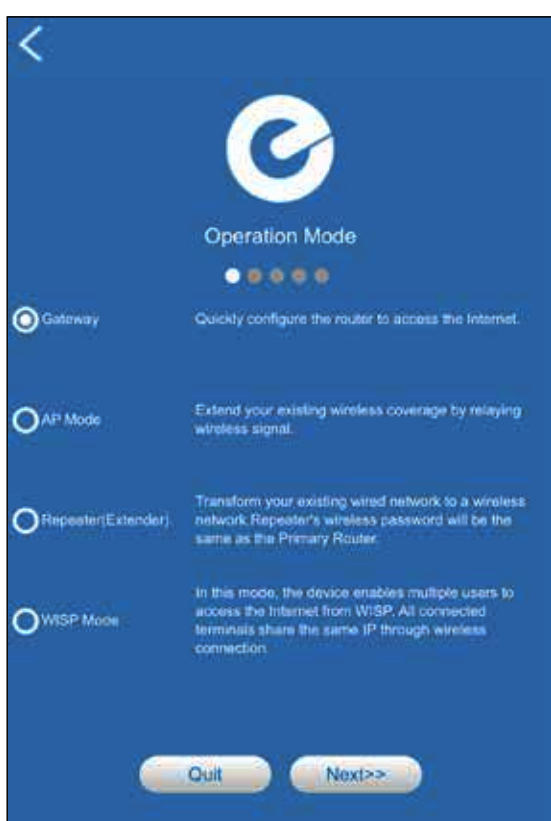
Operation Mode

Gateway

Quickly configure the router to access the Internet.

AP Mode

Extend your existing wireless coverage by relaying wireless signal.

Repeater(Extender)

Transform your existing wired network to a wireless network.Repeater's wireless password will be the same as the Primary Router.

WISP Mode

In this mode, the device enables multiple users to access the Internet from WISP. All connected terminals share the same IP through wireless connection.

Quit

Next>>